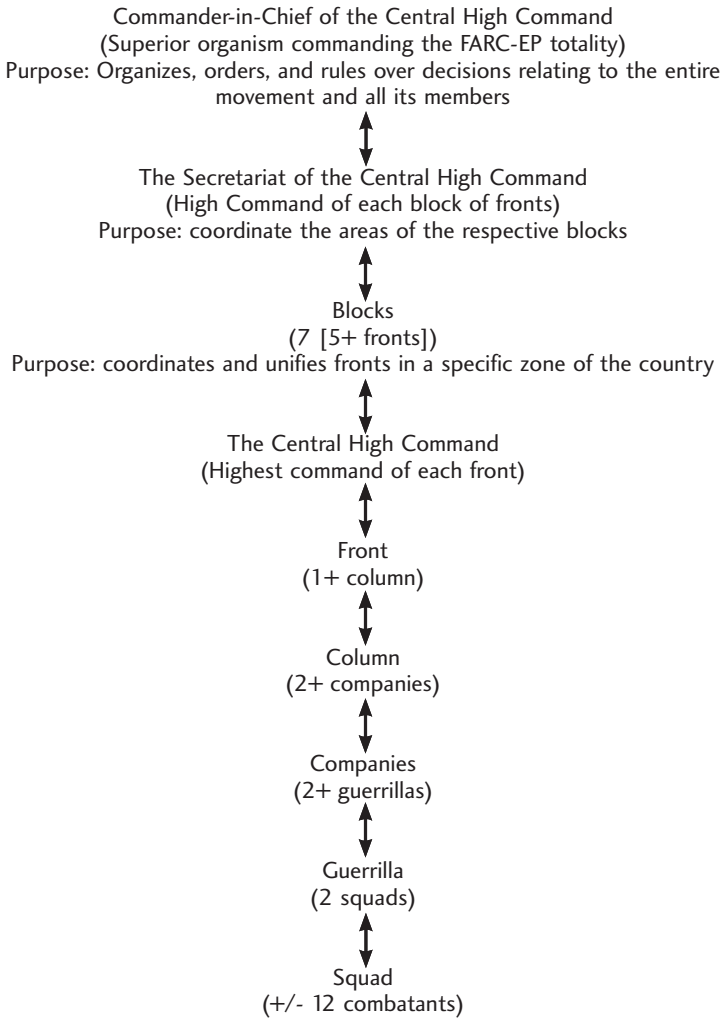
Commander-in-Chief of the Central High Command
(Superior organism commanding the FARC-EP totality)
Purpose: Organizes, orders, and rules over decisions relating to the entire movement and all its members

The Secretariat of the Central High Command
(High Command of each block of fronts)
Purpose: coordinate the areas of the respective blocks

Blocks
(7 [5+ fronts])
Purpose: coordinates and unifies fronts in a specific zone of the country

The Central High Command
(Highest command of each front)

Front
(1+ column)

Column
(2+ companies)

Companies
(2+ guerrillas)

Guerrilla
(2 squads)

Squad
(+/- 12 combatants)